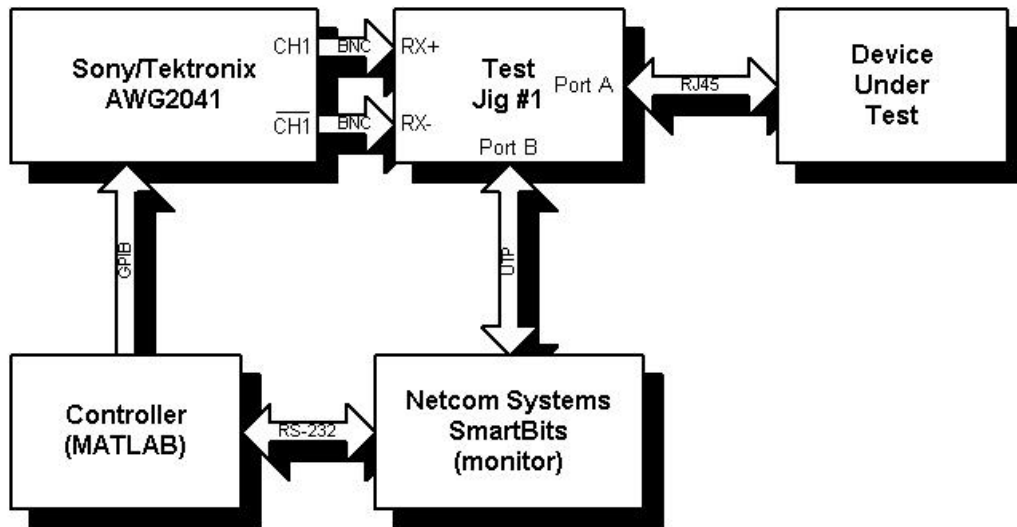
Sony/Tektronix AWG2041

CH1

BNC

RX+

$\overline{\text{CH1}}$

BNC

RX-

Test Jig #1

Port A

Port B

RJ45

Device Under Test

GPIB

UTP

Controller (MATLAB)

RS-232

Netcom Systems SmartBits (monitor)